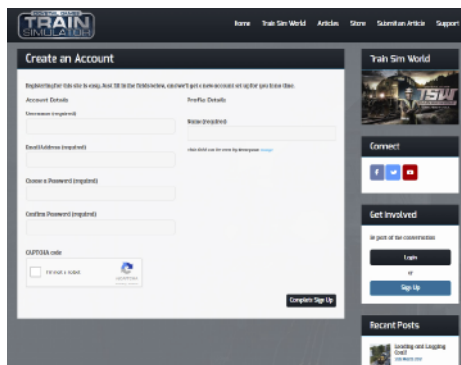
TRAIN SIMULATOR

Home Train Sim World Articles Store Submit an Article Support

Create an Account

Registering for this site is easy. Just fill in the fields below, and we'll get a new account set up for you in no time.

Account Details

Username (required)

Email Address (required)

Choose a Password (required)

Confirm Password (required)

CAPTCHA code

I'm not a robot

Profile Details

Name (required)

This field can be seen by: Everyone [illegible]

Complete Sign Up

Train Sim World

TSW

Connect

Get Involved

Be part of the conversation

Login

or

Sign Up

Recent Posts

Loading and Logging Coal?

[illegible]